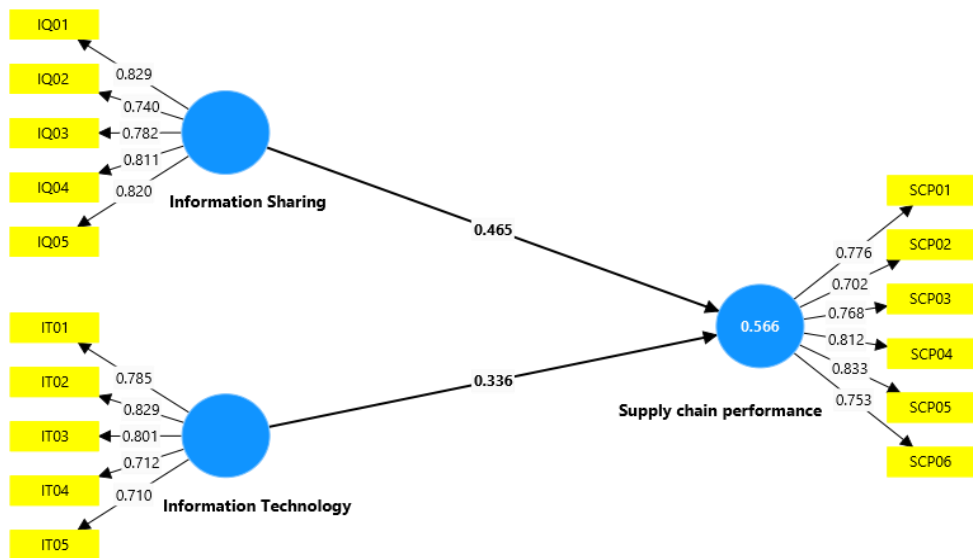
IQ01
IQ02
IQ03
IQ04
IQ05
0.829
0.740
0.782
0.811
0.820
Information Sharing

0.465

IT01
IT02
IT03
IT04
IT05
0.785
0.829
0.801
0.712
0.710
Information Technology

0.336

0.566
Supply chain performance
0.776
0.702
0.768
0.812
0.833
0.753
SCP01
SCP02
SCP03
SCP04
SCP05
SCP06